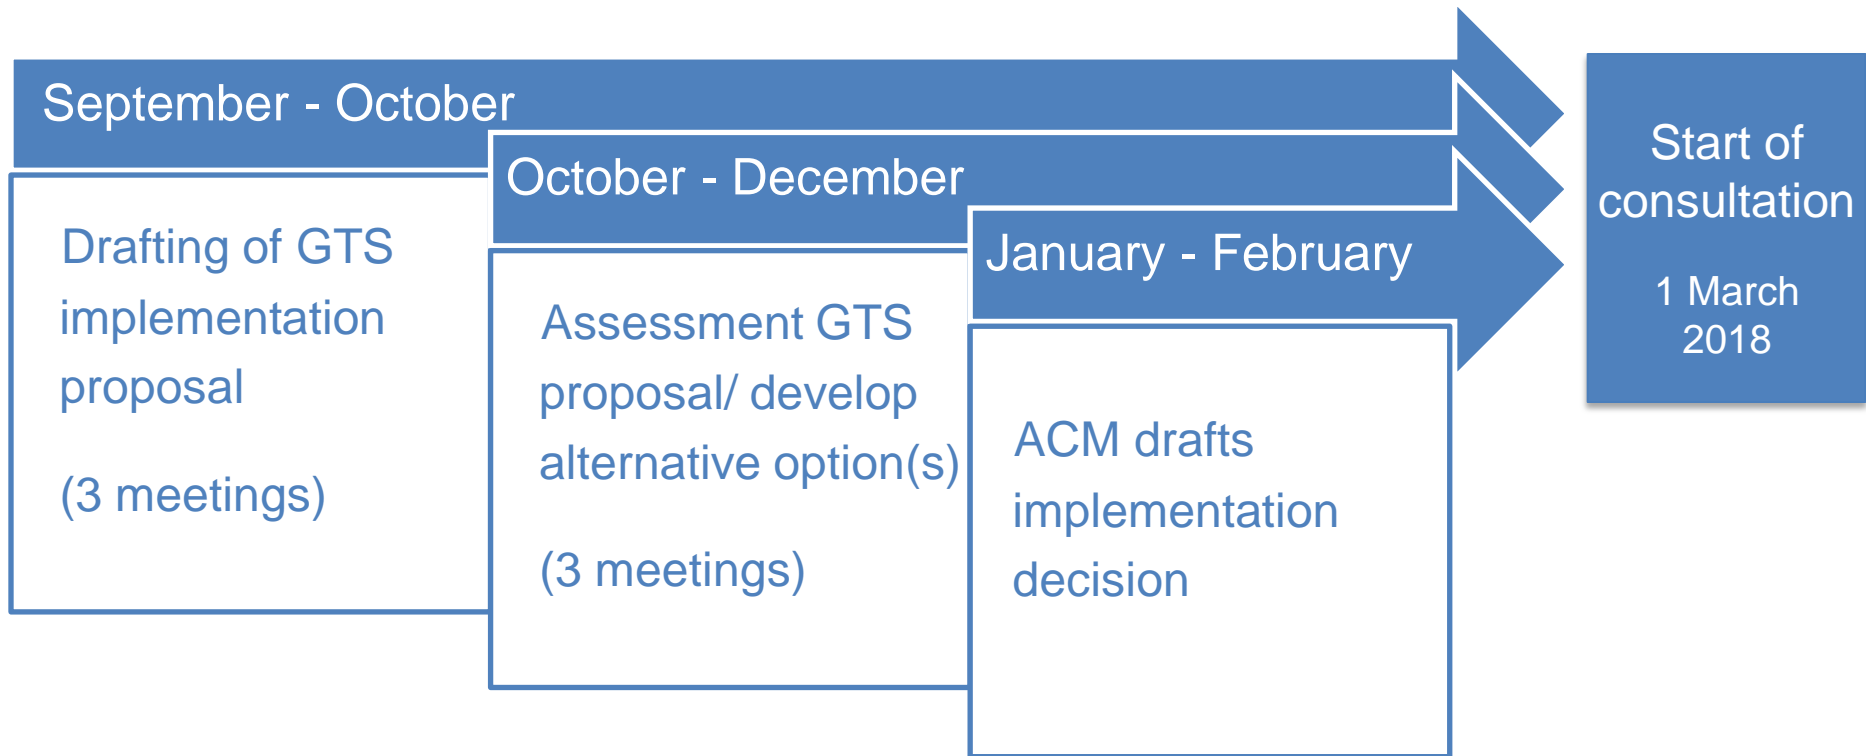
September - October

Drafting of GTS implementation proposal

(3 meetings)

October - December

Assessment GTS proposal/ develop alternative option(s)

(3 meetings)

January - February

ACM drafts implementation decision

Start of consultation

1 March 2018